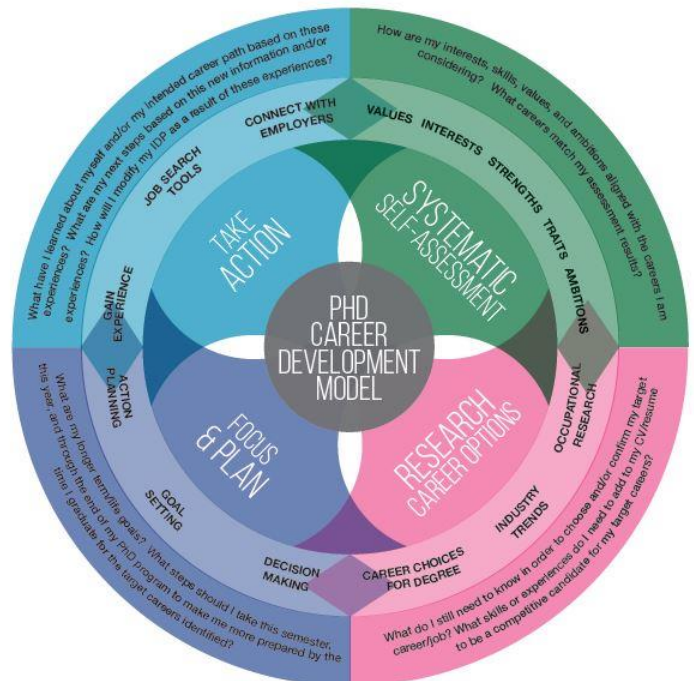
PHD CAREER DEVELOPMENT MODEL

TAKE ACTION

SYSTEMATIC SELF-ASSESSMENT

FOCUS & PLAN

RESEARCH CAREER OPTIONS

CONNECT WITH EMPLOYERS

JOB SEARCH TOOLS

GAIN EXPERIENCE

VALUES

INTERESTS

STRENGTHS

TRAITS

AMBITIONS

ACTION PLANNING

GOAL SETTING

DECISION MAKING

OCCUPATIONAL RESEARCH

INDUSTRY TRENDS

CAREER CHOICES FOR DEGREE

What have I learned about myself and/or my intended career path based on these experiences? What are my next steps based on this new information and/or experiences? How will I modify my IDP as a result of these experiences?

How are my interests, skills, values, and ambitions aligned with the careers I am considering? What careers match my assessment results?

What are my longer term/life goals? What steps should I take this semester, this year, and through the end of my PhD program to make me more prepared by the time I graduate for the target careers identified?

What do I still need to know in order to choose and/or confirm my target career/job? What skills or experiences do I need to add to my CV/resume to be a competitive candidate for my target careers?